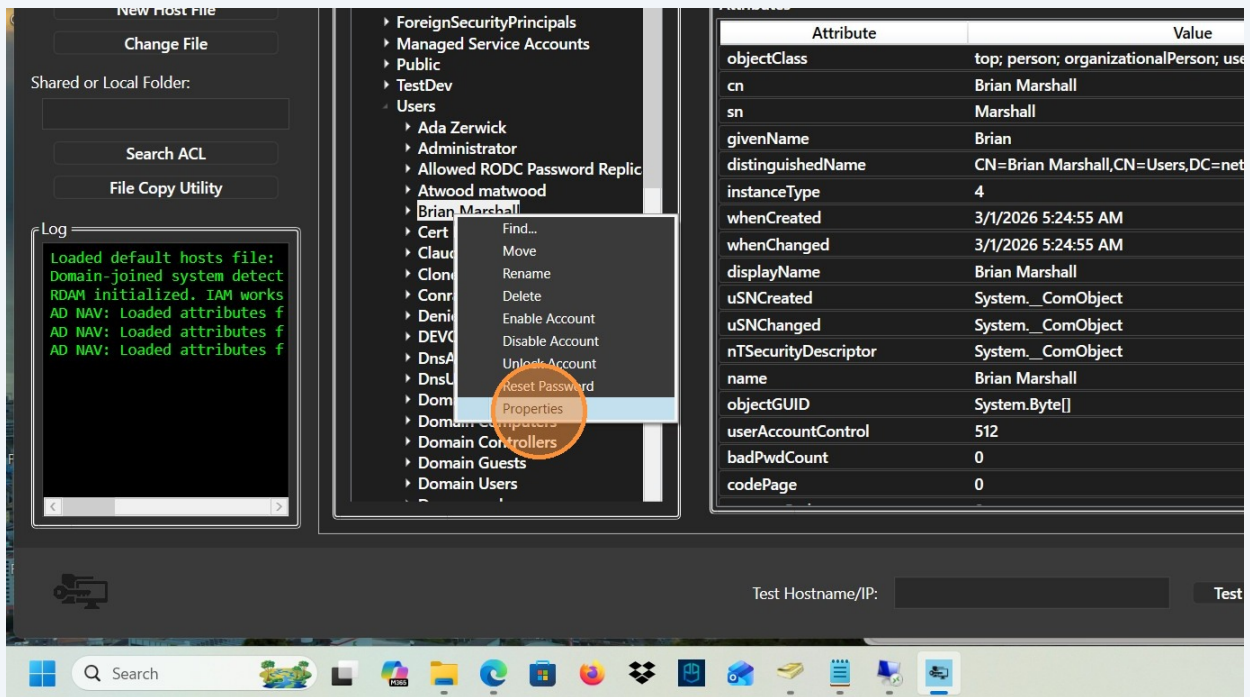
New Host File

Change File

Shared or Local Folder:

Search ACL

File Copy Utility

Log

Loaded default hosts file:
Domain-joined system detect
RDAM initialized. IAM works
AD NAV: Loaded attributes f
AD NAV: Loaded attributes f
AD NAV: Loaded attributes f

ForeignSecurityPrincipals
Managed Service Accounts
Public
TestDev
Users
Ada Zerwick
Administrator
Allowed RODC Password Replic
Atwood matwood
Brian Marshall
Cert
Clau
Clon
Conr
Deni
DEVO
DnsA
DnsU
Dom
Domain Computers
Domain Controllers
Domain Guests
Domain Users

Find...
Move
Rename
Delete
Enable Account
Disable Account
Unlock Account
Reset Password
Properties

Attributes

| Attribute | Value |
|---|---|
| objectClass | top; person; organizationalPerson; use |
| cn | Brian Marshall |
| sn | Marshall |
| givenName | Brian |
| distinguishedName | CN=Brian Marshall,CN=Users,DC=net |
| instanceType | 4 |
| whenCreated | 3/1/2026 5:24:55 AM |
| whenChanged | 3/1/2026 5:24:55 AM |
| displayName | Brian Marshall |
| uSNCreated | System.__ComObject |
| uSNChanged | System.__ComObject |
| nTSecurityDescriptor | System.__ComObject |
| name | Brian Marshall |
| objectGUID | System.Byte[] |
| userAccountControl | 512 |
| badPwdCount | 0 |
| codePage | 0 |

Test Hostname/IP:

Test

Search